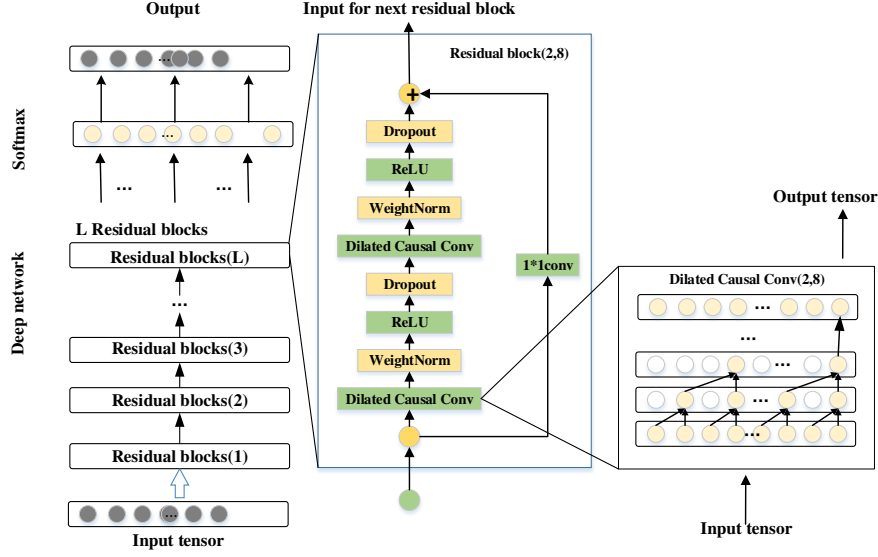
Output

Softmax

...

...

L Residual blocks

Deep network

Residual blocks(L)

...

Residual blocks(3)

Residual blocks(2)

Residual blocks(1)

...

Input tensor

Input for next residual block

Residual block(2,8)

+

Dropout

ReLU

WeightNorm

Dilated Causal Conv

Dropout

ReLU

WeightNorm

Dilated Causal Conv

1*1conv

Output tensor

Dilated Causal Conv(2,8)

...

...

...

...

...

Input tensor